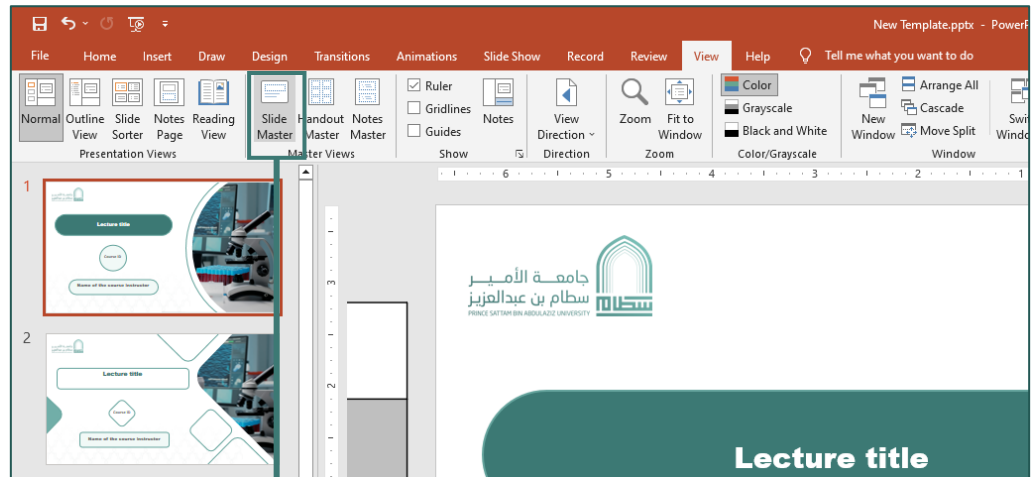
New Template.pptx - PowerP

File Home Insert Draw Design Transitions Animations Slide Show Record Review View Help Tell me what you want to do

Normal Outline View Slide Sorter Notes Page Reading View
Presentation Views

Slide Master Handout Master Notes Master
Master Views

Ruler Gridlines Guides Notes
Show

View Direction
Direction

Zoom Fit to Window
Zoom

Color Grayscale Black and White
Color/Grayscale

New Window Arrange All Cascade Move Split
Window

Swi Windo

1

Lecture title

Course ID

Name of the course instructor

2

Lecture title

Course ID

Name of the course instructor

6 5 4 3 2

3

2

جامعة الأمير سطام بن عبدالعزيز
PRINCE SATTAM BIN ABDULAZIZ UNIVERSITY

Lecture title